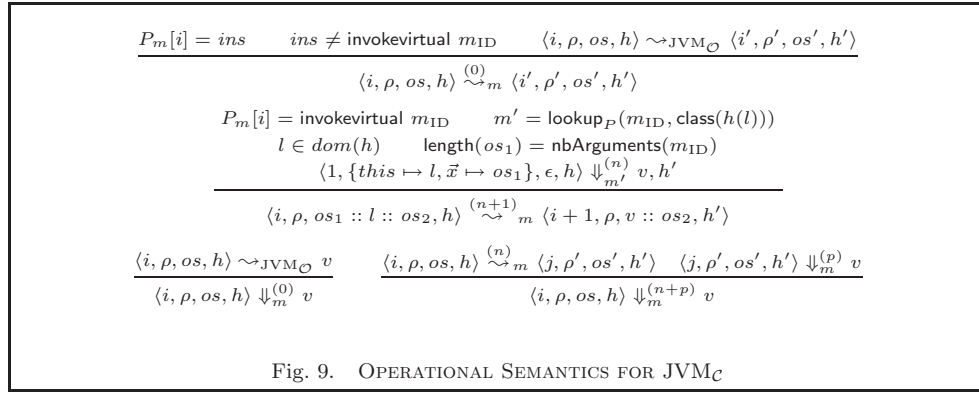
$\frac{P_m[i] = ins \qquad ins \neq \textsf{invokevirtual}\ m_{\mathrm{ID}} \qquad \langle i, \rho, os, h\rangle \leadsto_{\mathrm{JVM}_{\mathcal{O}}} \langle i', \rho', os', h'\rangle}{\langle i, \rho, os, h\rangle \overset{(0)}{\leadsto}_m \langle i', \rho', os', h'\rangle}$

$\frac{\begin{array}{c} P_m[i] = \textsf{invokevirtual}\ m_{\mathrm{ID}} \qquad m' = \textsf{lookup}_P(m_{\mathrm{ID}}, \textsf{class}(h(l))) \\ l \in dom(h) \qquad \textsf{length}(os_1) = \textsf{nbArguments}(m_{\mathrm{ID}}) \\ \langle 1, \{this \mapsto l, \vec{x} \mapsto os_1\}, \epsilon, h\rangle \Downarrow_{m'}^{(n)} v, h' \end{array}}{\langle i, \rho, os_1 :: l :: os_2, h\rangle \overset{(n+1)}{\leadsto}_m \langle i+1, \rho, v :: os_2, h'\rangle}$

$\frac{\langle i, \rho, os, h\rangle \leadsto_{\mathrm{JVM}_{\mathcal{O}}} v}{\langle i, \rho, os, h\rangle \Downarrow_m^{(0)} v} \qquad \frac{\langle i, \rho, os, h\rangle \overset{(n)}{\leadsto}_m \langle j, \rho', os', h'\rangle \quad \langle j, \rho', os', h'\rangle \Downarrow_m^{(p)} v}{\langle i, \rho, os, h\rangle \Downarrow_m^{(n+p)} v}$

Fig. 9. Operational Semantics for $\mathrm{JVM}_{\mathcal{C}}$